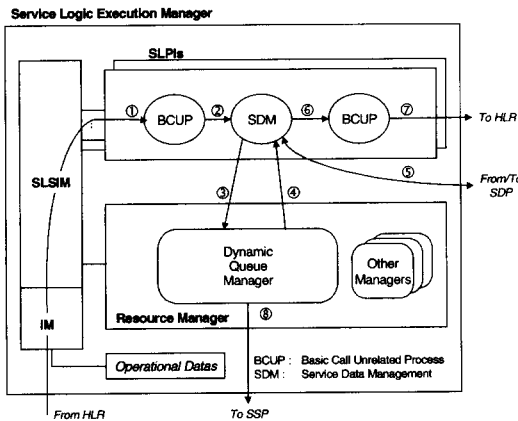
Service Logic Execution Manager

SLPIs

① BCUP ② SDM ⑥ BCUP ⑦

To HLR

SLSIM

⑤

From/To SDP

③ ④

Dynamic Queue Manager

Other Managers

⑧

Resource Manager

IM

Operational Datas

BCUP : Basic Call Unrelated Process
SDM : Service Data Management

From HLR

To SSP